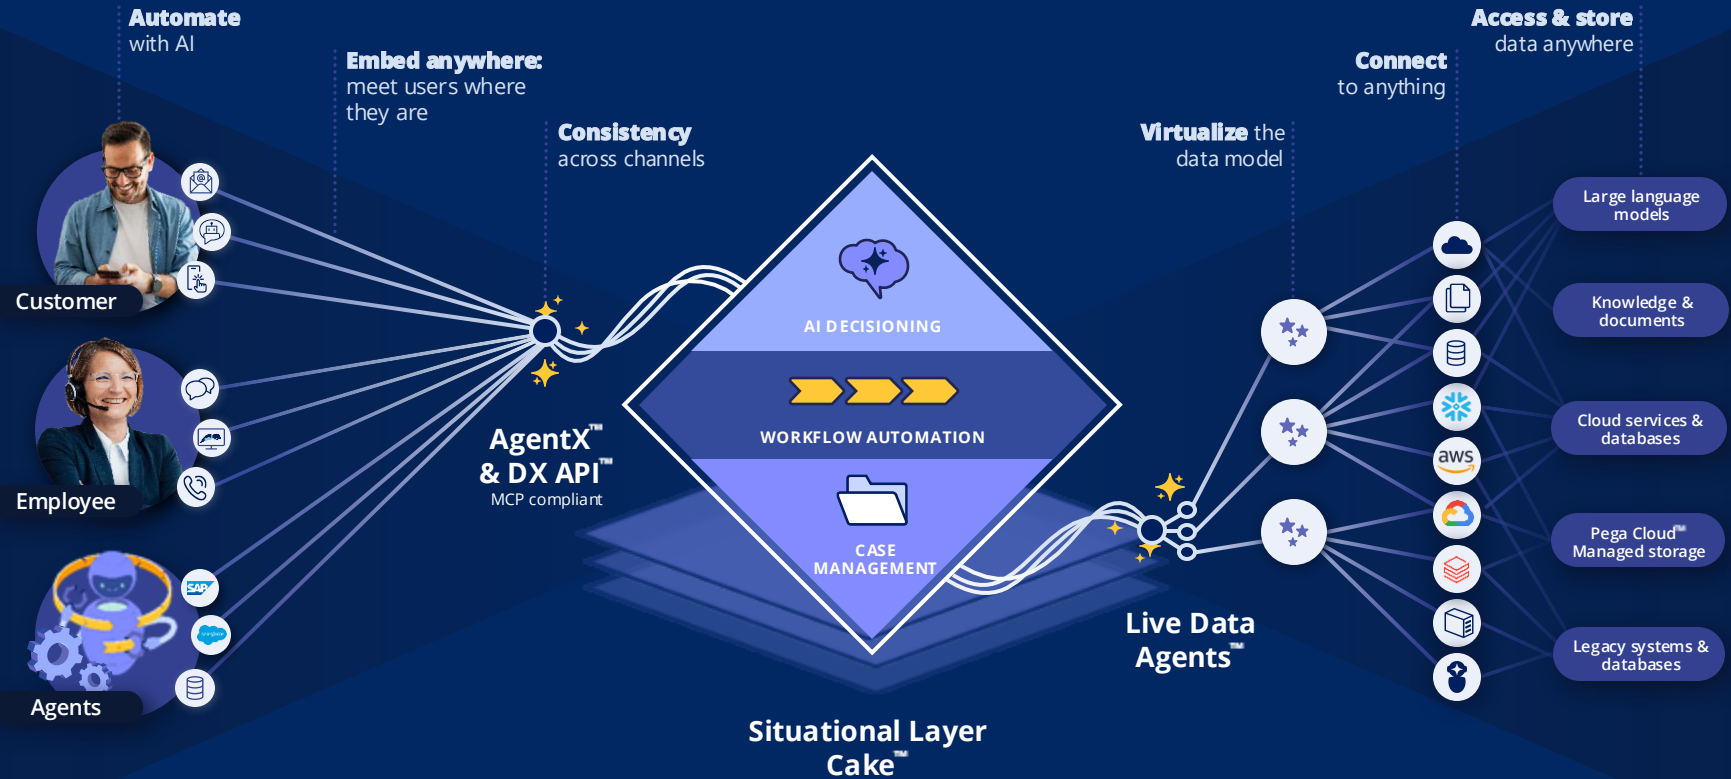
**Automate** with AI

**Embed anywhere:** meet users where they are

**Consistency** across channels

**Virtualize** the data model

**Connect** to anything

**Access & store** data anywhere

Customer

Employee

Agents

SAP

salesforce

AgentX™ & DX API™

MCP compliant

AI DECISIONING

WORKFLOW AUTOMATION

CASE MANAGEMENT

Situational Layer Cake™

Live Data Agents™

aws

Large language models

Knowledge & documents

Cloud services & databases

Pega Cloud™ Managed storage

Legacy systems & databases